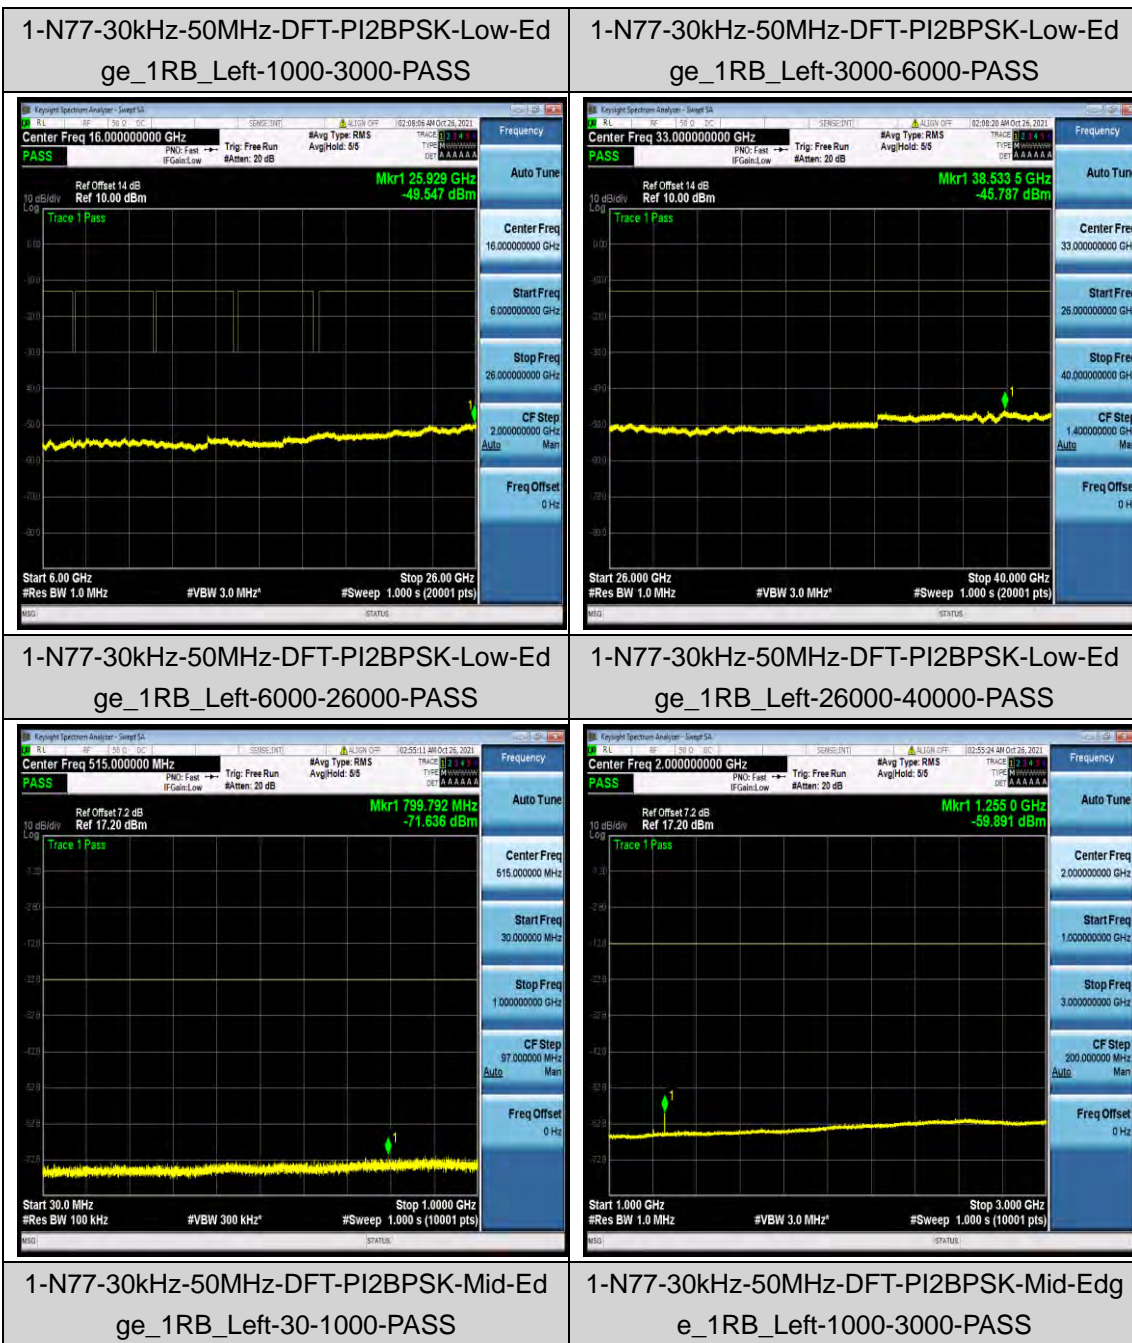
| 1-N77-30kHz-50MHz-DFT-PI2BPSK-Low-Edge_1RB_Left-1000-3000-PASS | 1-N77-30kHz-50MHz-DFT-PI2BPSK-Low-Edge_1RB_Left-3000-6000-PASS |
|---|---|
| Keysight Spectrum Analyzer - Swept SA RL RF 50 Ω DC SENSE:INT ALIGN OFF 02:08:06 AM Oct 26, 2021 Center Freq 16.000000000 GHz PASS PNO: Fast IFGain:Low Trig: Free Run #Atten: 20 dB #Avg Type: RMS Avg\|Hold: 5/5 TRACE 1 2 3 4 5 6 TYPE M DET A A A A A A Frequency Ref Offset 14 dB 10 dB/div Ref 10.00 dBm Log Mkr1 25.929 GHz -49.547 dBm Trace 1 Pass 0.00 -10.0 -20.0 -30.0 -40.0 -50.0 -60.0 -70.0 -80.0 Start 6.00 GHz #Res BW 1.0 MHz #VBW 3.0 MHz Stop 26.00 GHz #Sweep 1.000 s (20001 pts) Auto Tune Center Freq 16.000000000 GHz Start Freq 6.000000000 GHz Stop Freq 26.000000000 GHz CF Step 2.000000000 GHz Auto Man Freq Offset 0 Hz MSG STATUS | Keysight Spectrum Analyzer - Swept SA RL RF 50 Ω DC SENSE:INT ALIGN OFF 02:08:20 AM Oct 26, 2021 Center Freq 33.000000000 GHz PASS PNO: Fast IFGain:Low Trig: Free Run #Atten: 20 dB #Avg Type: RMS Avg\|Hold: 5/5 TRACE 1 2 3 4 5 6 TYPE M DET A A A A A A Frequency Ref Offset 14 dB 10 dB/div Ref 10.00 dBm Log Mkr1 38.533 5 GHz -45.787 dBm Trace 1 Pass 0.00 -10.0 -20.0 -30.0 -40.0 -50.0 -60.0 -70.0 -80.0 Start 26.000 GHz #Res BW 1.0 MHz #VBW 3.0 MHz Stop 40.000 GHz #Sweep 1.000 s (20001 pts) Auto Tune Center Freq 33.000000000 GH Start Freq 26.000000000 GH Stop Freq 40.000000000 GH CF Step 1.400000000 GH Auto Ma Freq Offset 0 H MSG STATUS |
| 1-N77-30kHz-50MHz-DFT-PI2BPSK-Low-Edge_1RB_Left-6000-26000-PASS | 1-N77-30kHz-50MHz-DFT-PI2BPSK-Low-Edge_1RB_Left-26000-40000-PASS |
| Keysight Spectrum Analyzer - Swept SA RL RF 50 Ω DC SENSE:INT ALIGN OFF 02:55:11 AM Oct 26, 2021 Center Freq 515.000000 MHz PASS PNO: Fast IFGain:Low Trig: Free Run #Atten: 20 dB #Avg Type: RMS Avg\|Hold: 5/5 TRACE 1 2 3 4 5 6 TYPE M DET A A A A A A Frequency Ref Offset 7.2 dB 10 dB/div Ref 17.20 dBm Log Mkr1 799.792 MHz -71.636 dBm Trace 1 Pass 7.20 -2.80 -12.8 -22.8 -32.8 -42.8 -52.8 -62.8 -72.8 Start 30.0 MHz #Res BW 100 kHz #VBW 300 kHz Stop 1.0000 GHz #Sweep 1.000 s (10001 pts) Auto Tune Center Freq 515.000000 MHz Start Freq 30.000000 MHz Stop Freq 1.000000000 GHz CF Step 97.000000 MHz Auto Man Freq Offset 0 Hz MSG STATUS | Keysight Spectrum Analyzer - Swept SA RL RF 50 Ω DC SENSE:INT ALIGN OFF 02:55:24 AM Oct 26, 2021 Center Freq 2.000000000 GHz PASS PNO: Fast IFGain:Low Trig: Free Run #Atten: 20 dB #Avg Type: RMS Avg\|Hold: 5/5 TRACE 1 2 3 4 5 6 TYPE M DET A A A A A A Frequency Ref Offset 7.2 dB 10 dB/div Ref 17.20 dBm Log Mkr1 1.255 0 GHz -59.891 dBm Trace 1 Pass 7.20 -2.80 -12.8 -22.8 -32.8 -42.8 -52.8 -62.8 -72.8 Start 1.000 GHz #Res BW 1.0 MHz #VBW 3.0 MHz Stop 3.000 GHz #Sweep 1.000 s (10001 pts) Auto Tune Center Freq 2.000000000 GHz Start Freq 1.000000000 GHz Stop Freq 3.000000000 GHz CF Step 200.000000 MHz Auto Man Freq Offset 0 Hz MSG STATUS |
| 1-N77-30kHz-50MHz-DFT-PI2BPSK-Mid-Edge_1RB_Left-30-1000-PASS | 1-N77-30kHz-50MHz-DFT-PI2BPSK-Mid-Edge_1RB_Left-1000-3000-PASS |